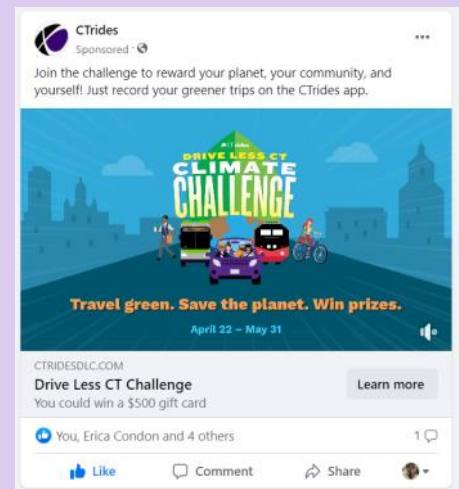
CTrides
Sponsored ·

Join the challenge to reward your planet, your community, and yourself! Just record your greener trips on the CTrides app.

CT rides
DRIVE LESS CT
CLIMATE
CHALLENGE

Travel green. Save the planet. Win prizes.

April 22 – May 31

CTRIDESDLC.COM
Drive Less CT Challenge
You could win a $500 gift card

Learn more

You, Erica Condon and 4 others

1

Like

Comment

Share